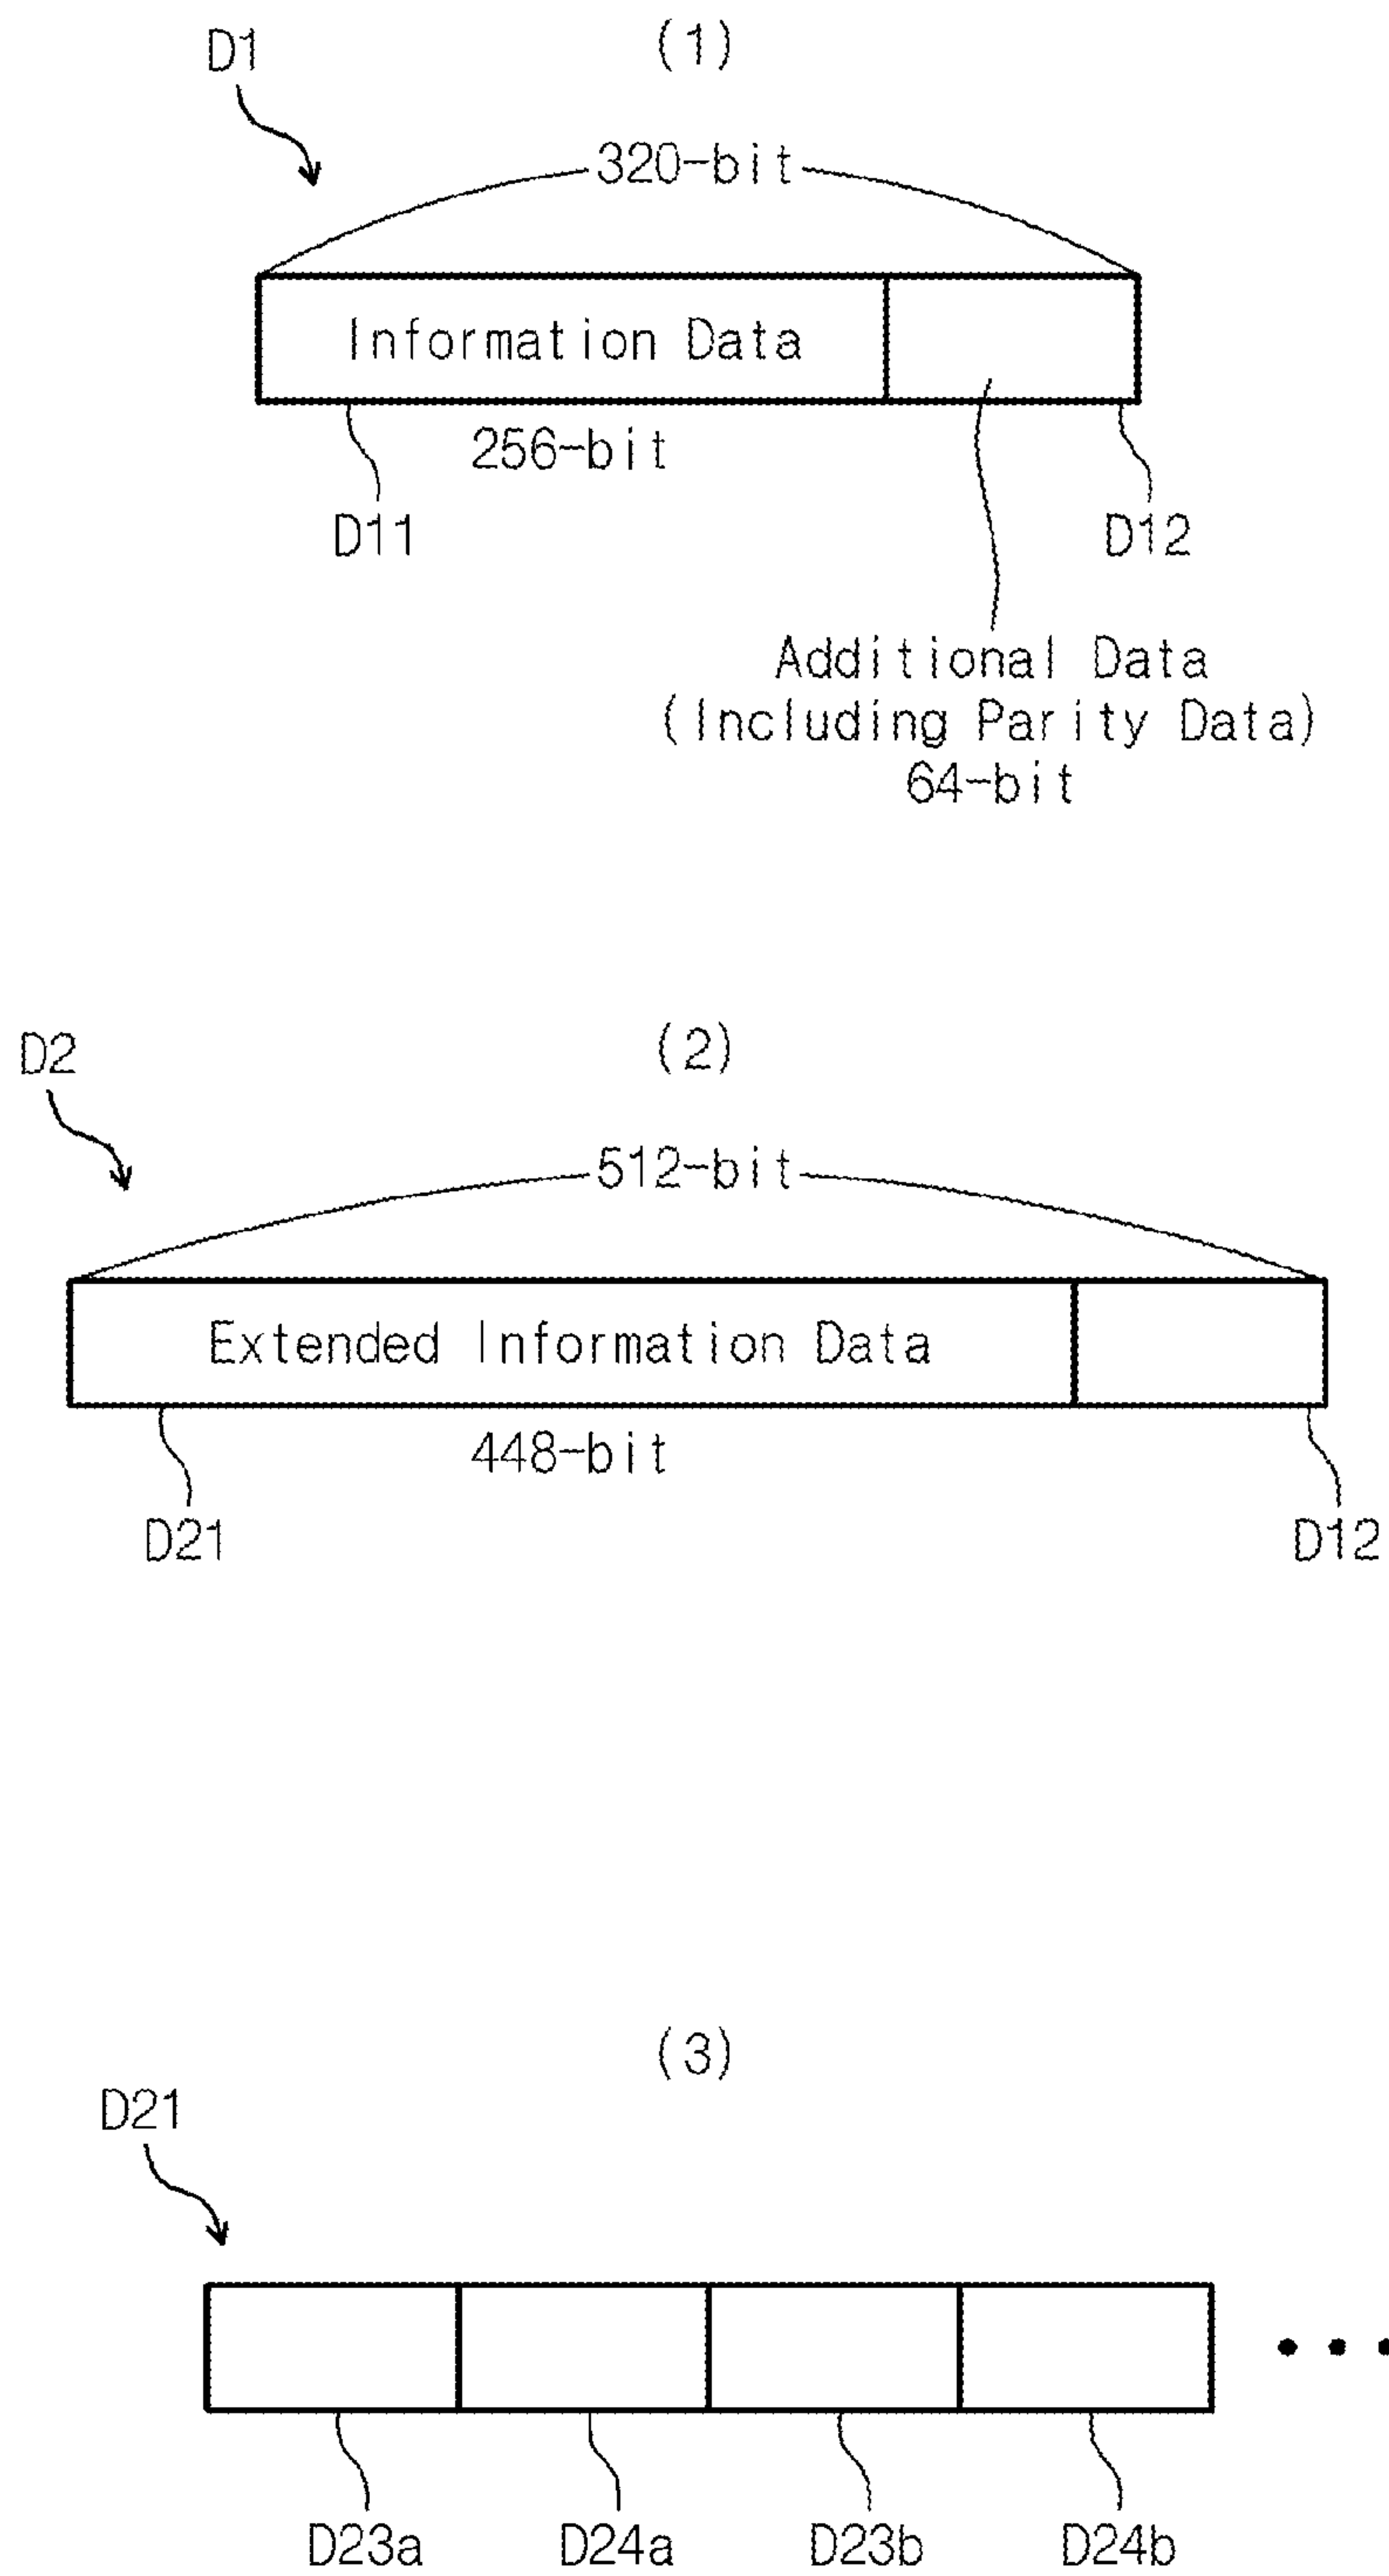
(1)

D1

320-bit

Information Data

256-bit

D11

D12

Additional Data
(Including Parity Data)
64-bit

(2)

D2

512-bit

Extended Information Data

448-bit

D21

D12

(3)

D21

D23a

D24a

D23b

D24b

• • •